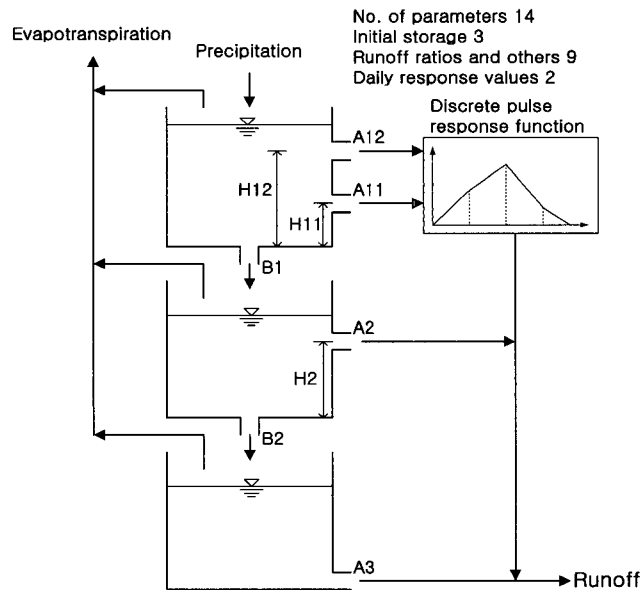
No. of parameters 14
Initial storage 3
Runoff ratios and others 9
Daily response values 2

Evapotranspiration

Precipitation

Discrete pulse response function

A12

H12

A11

H11

B1

A2

H2

B2

A3

Runoff